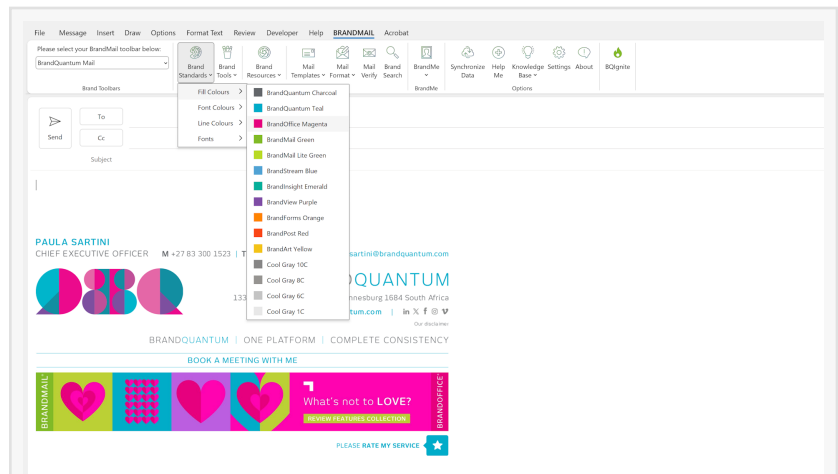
File Message Insert Draw Options Format Text Review Developer Help BRANDMAIL Acrobat

Please select your BrandMail toolbar below:
BrandQuantum Mail
Brand Toolbars

Brand Standards | Brand Tools | Brand Resources | Mail Templates | Mail Format | Mail Verify | Brand Search | BrandMe | Synchronize Data | Help Me | Knowledge Base | Settings | About | BQIgnite

BrandMe
Options

Fill Colours
Font Colours
Line Colours
Fonts

BrandQuantum Charcoal
BrandQuantum Teal
BrandOffice Magenta
BrandMail Green
BrandMail Lite Green
BrandStream Blue
BrandInsight Emerald
BrandView Purple
BrandForms Orange
BrandPost Red
BrandArt Yellow
Cool Gray 10C
Cool Gray 8C
Cool Gray 6C
Cool Gray 1C

Send
To
Cc
Subject

PAULA SARTINI
CHIEF EXECUTIVE OFFICER M +27 83 300 1523 | T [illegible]sartini@brandquantum.com

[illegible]QUANTUM
133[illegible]nnesburg 1684 South Africa
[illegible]tum.com | in X f @ V
Our disclaimer

BRANDQUANTUM | ONE PLATFORM | COMPLETE CONSISTENCY

BOOK A MEETING WITH ME

BRANDMAIL
What's not to LOVE?
REVIEW FEATURES COLLECTION
BRANDOFFICE

PLEASE RATE MY SERVICE